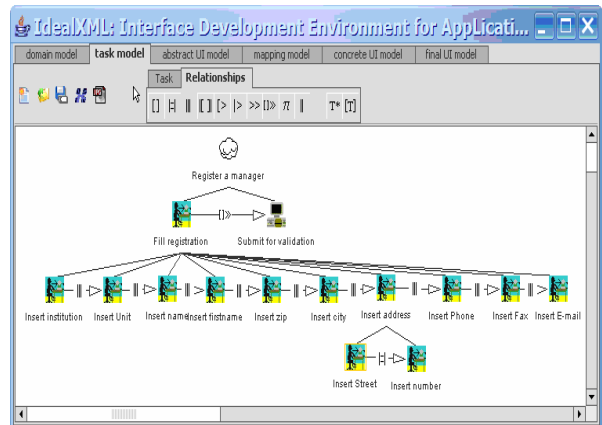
IdealXML: Interface Development Environment for Applicati...

domain model | task model | abstract UI model | mapping model | concrete UI model | final UI model

Task | Relationships

[] |=| || [] [> |> >> []>> π || T* [T]

Register a manager

Fill registration —[]>>→ Submit for validation

Insert institution ||→ Insert Unit ||→ Insert name ||→ Insert firstname ||→ Insert zip ||→ Insert city ||→ Insert address ||→ Insert Phone ||→ Insert Fax ||→ Insert E-mail

Insert Street |=|→ Insert number